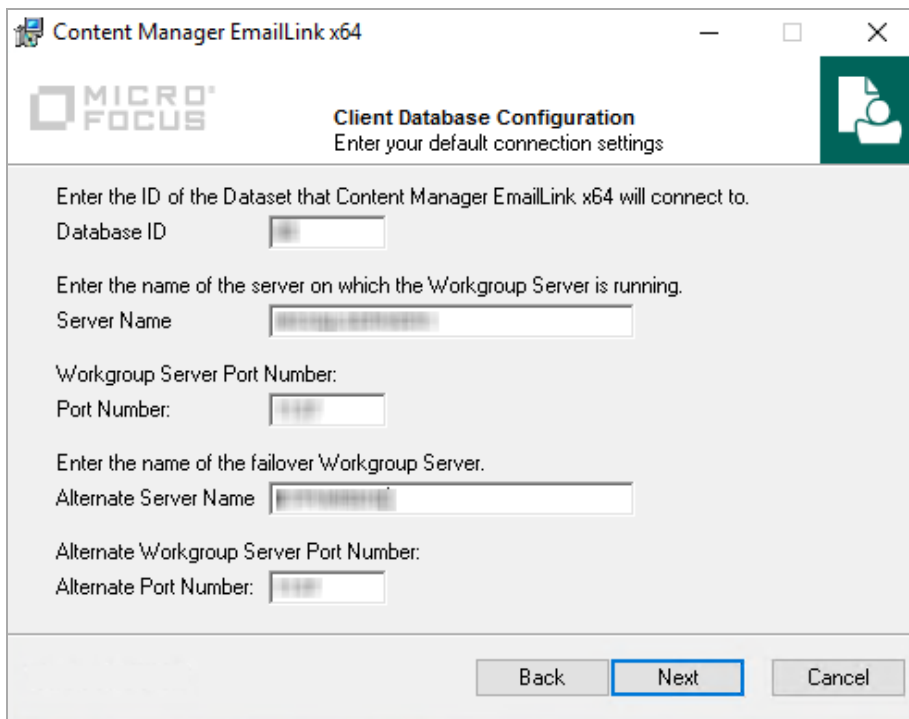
Content Manager EmailLink x64

MICRO FOCUS

Client Database Configuration
Enter your default connection settings

Enter the ID of the Dataset that Content Manager EmailLink x64 will connect to.
Database ID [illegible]

Enter the name of the server on which the Workgroup Server is running.
Server Name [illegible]

Workgroup Server Port Number:
Port Number: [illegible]

Enter the name of the failover Workgroup Server.
Alternate Server Name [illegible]

Alternate Workgroup Server Port Number:
Alternate Port Number: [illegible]

Back Next Cancel